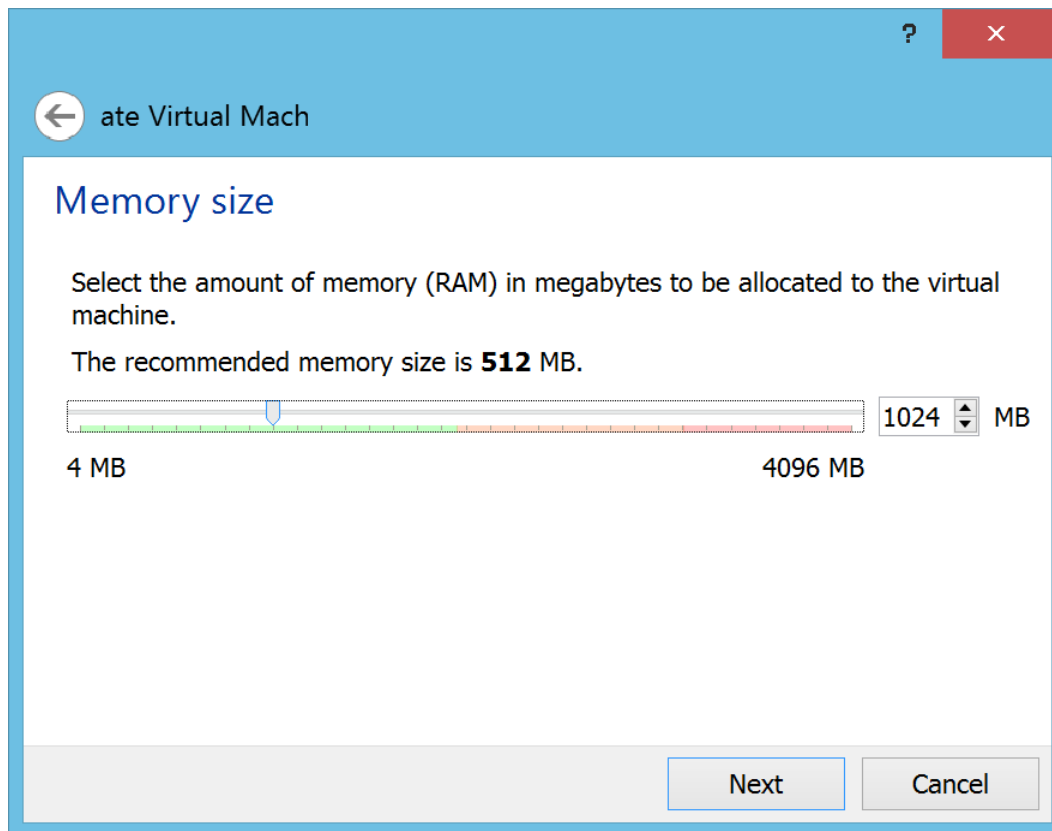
?
✕

ate Virtual Mach

Memory size

Select the amount of memory (RAM) in megabytes to be allocated to the virtual machine.

The recommended memory size is **512** MB.

1024 MB

4 MB

4096 MB

Next

Cancel